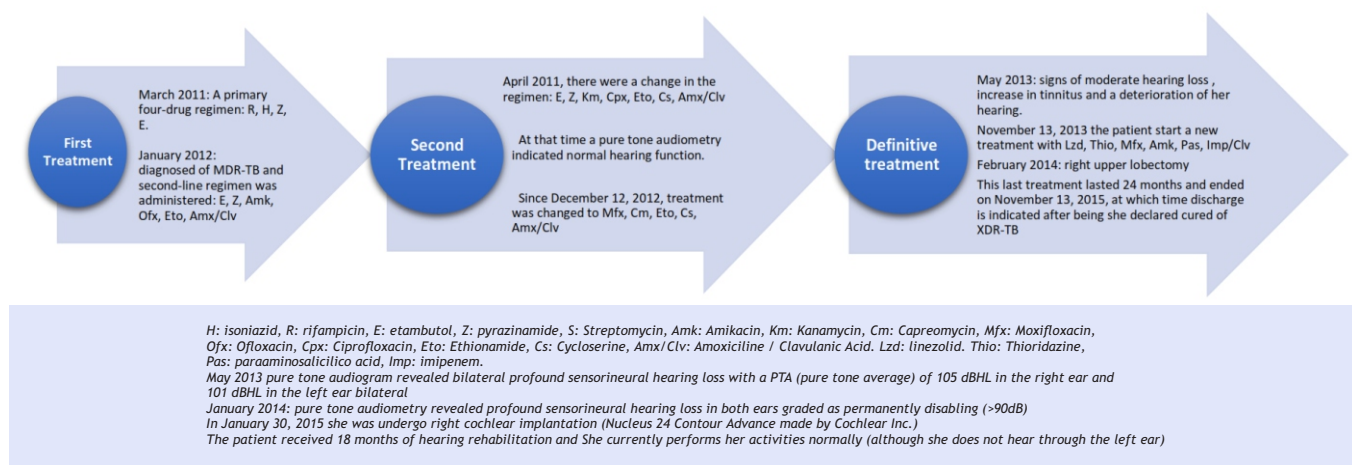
First Treatment

March 2011: A primary four-drug regimen: R, H, Z, E.

January 2012: diagnosed of MDR-TB and second-line regimen was administered: E, Z, Amk, Ofx, Eto, Amx/Clv

Second Treatment

April 2011, there were a change in the regimen: E, Z, Km, Cpx, Eto, Cs, Amx/Clv

At that time a pure tone audiometry indicated normal hearing function.

Since December 12, 2012, treatment was changed to Mfx, Cm, Eto, Cs, Amx/Clv

Definitive treatment

May 2013: signs of moderate hearing loss , increase in tinnitus and a deterioration of her hearing.

November 13, 2013 the patient start a new treatment with Lzd, Thio, Mfx, Amk, Pas, Imp/Clv

February 2014: right upper lobectomy

This last treatment lasted 24 months and ended on November 13, 2015, at which time discharge is indicated after being she declared cured of XDR-TB

H: isoniazid, R: rifampicin, E: etambutol, Z: pyrazinamide, S: Streptomycin, Amk: Amikacin, Km: Kanamycin, Cm: Capreomycin, Mfx: Moxifloxacin, Ofx: Ofloxacin, Cpx: Ciprofloxacin, Eto: Ethionamide, Cs: Cycloserine, Amx/Clv: Amoxiciline / Clavulanic Acid. Lzd: linezolid. Thio: Thioridazine, Pas: paraaminosalicilico acid, Imp: imipenem.
May 2013 pure tone audiogram revealed bilateral profound sensorineural hearing loss with a PTA (pure tone average) of 105 dBHL in the right ear and 101 dBHL in the left ear bilateral
January 2014: pure tone audiometry revealed profound sensorineural hearing loss in both ears graded as permanently disabling (>90dB)
In January 30, 2015 she was undergo right cochlear implantation (Nucleus 24 Contour Advance made by Cochlear Inc.)
The patient received 18 months of hearing rehabilitation and She currently performs her activities normally (although she does not hear through the left ear)